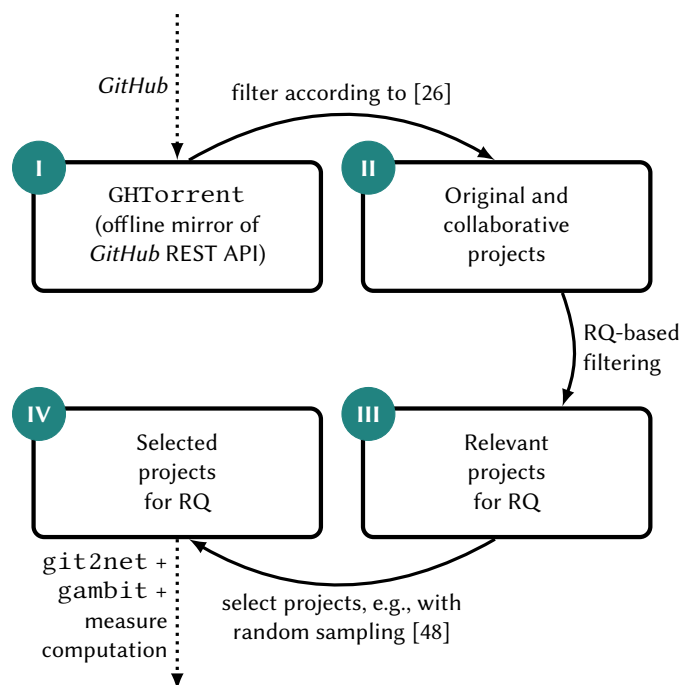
GitHub

filter according to [26]

I

GHTorrent (offline mirror of GitHub REST API)

II

Original and collaborative projects

RQ-based filtering

IV

Selected projects for RQ

III

Relevant projects for RQ

git2net + gambit + measure computation

select projects, e.g., with random sampling [48]